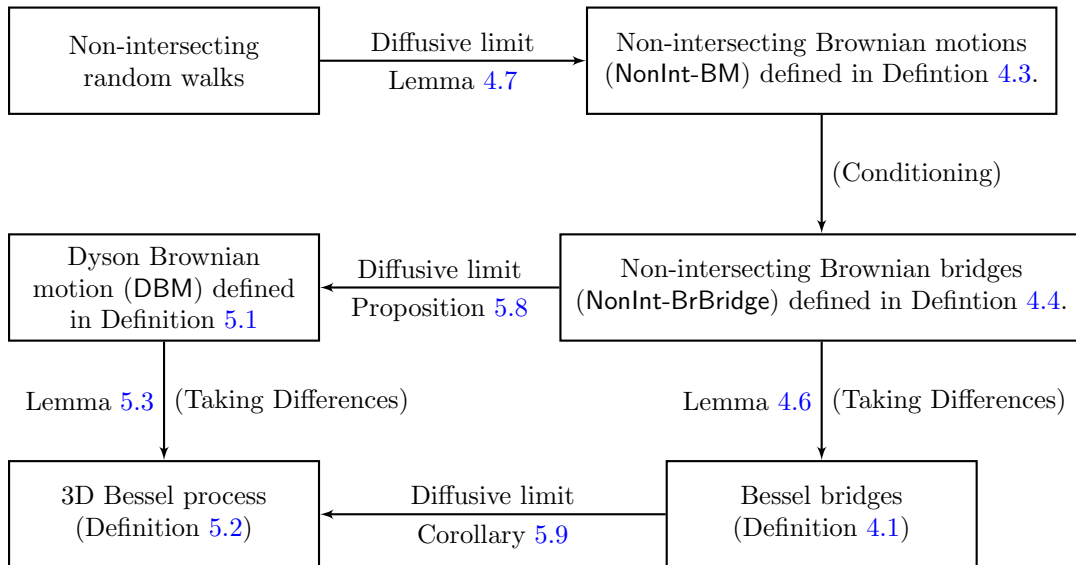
Non-intersecting random walks

Diffusive limit
Lemma 4.7

Non-intersecting Brownian motions (NonInt-BM) defined in Defintion 4.3.

(Conditioning)

Dyson Brownian motion (DBM) defined in Definition 5.1

Diffusive limit
Proposition 5.8

Non-intersecting Brownian bridges (NonInt-BrBridge) defined in Defintion 4.4.

Lemma 5.3 (Taking Differences)

Lemma 4.6 (Taking Differences)

3D Bessel process (Definition 5.2)

Diffusive limit
Corollary 5.9

Bessel bridges (Definition 4.1)